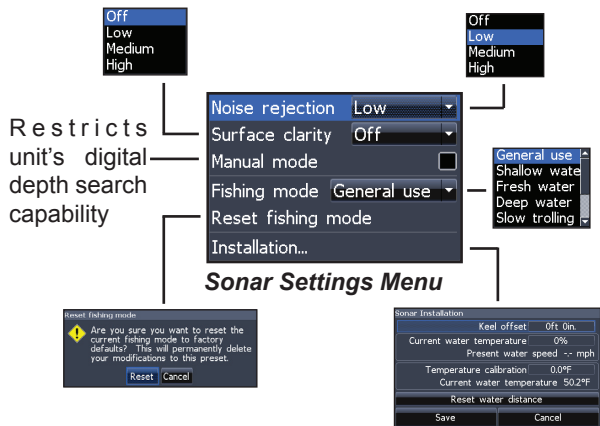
Off
Low
Medium
High

Off
Low
Medium
High

Restricts unit's digital depth search capability

Noise rejection Low
Surface clarity Off
Manual mode
Fishing mode General use
Reset fishing mode
Installation...

General use
Shallow wate
Fresh water
Deep water
Slow trolling

Sonar Settings Menu

Reset fishing mode
Are you sure you want to reset the current fishing mode to factory defaults? This will permanently delete your modifications to this preset.
Reset Cancel

Sonar Installation
Keel offset 0ft 0in.
Current water temperature 0%
Present water speed -.- mph
Temperature calibration 0.0°F
Current water temperature 50.2°F
Reset water distance
Save Cancel